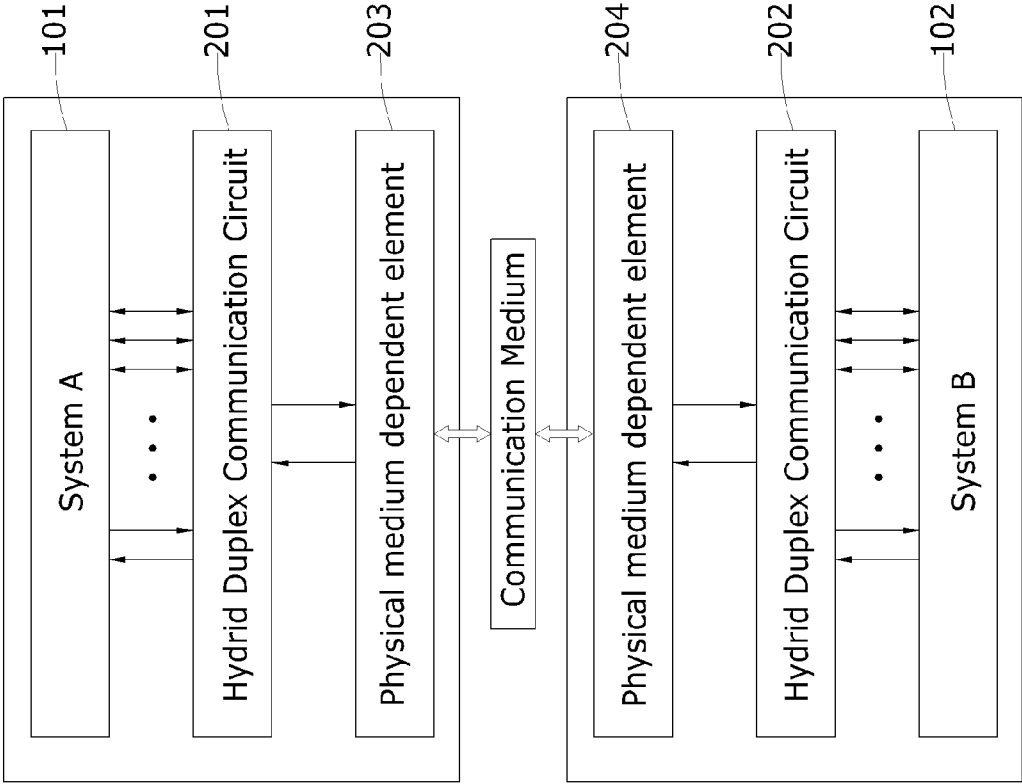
101
201
203
204
202
102

System A
Hydrid Duplex Communication Circuit
Physical medium dependent element
Communication Medium
Physical medium dependent element
Hydrid Duplex Communication Circuit
System B